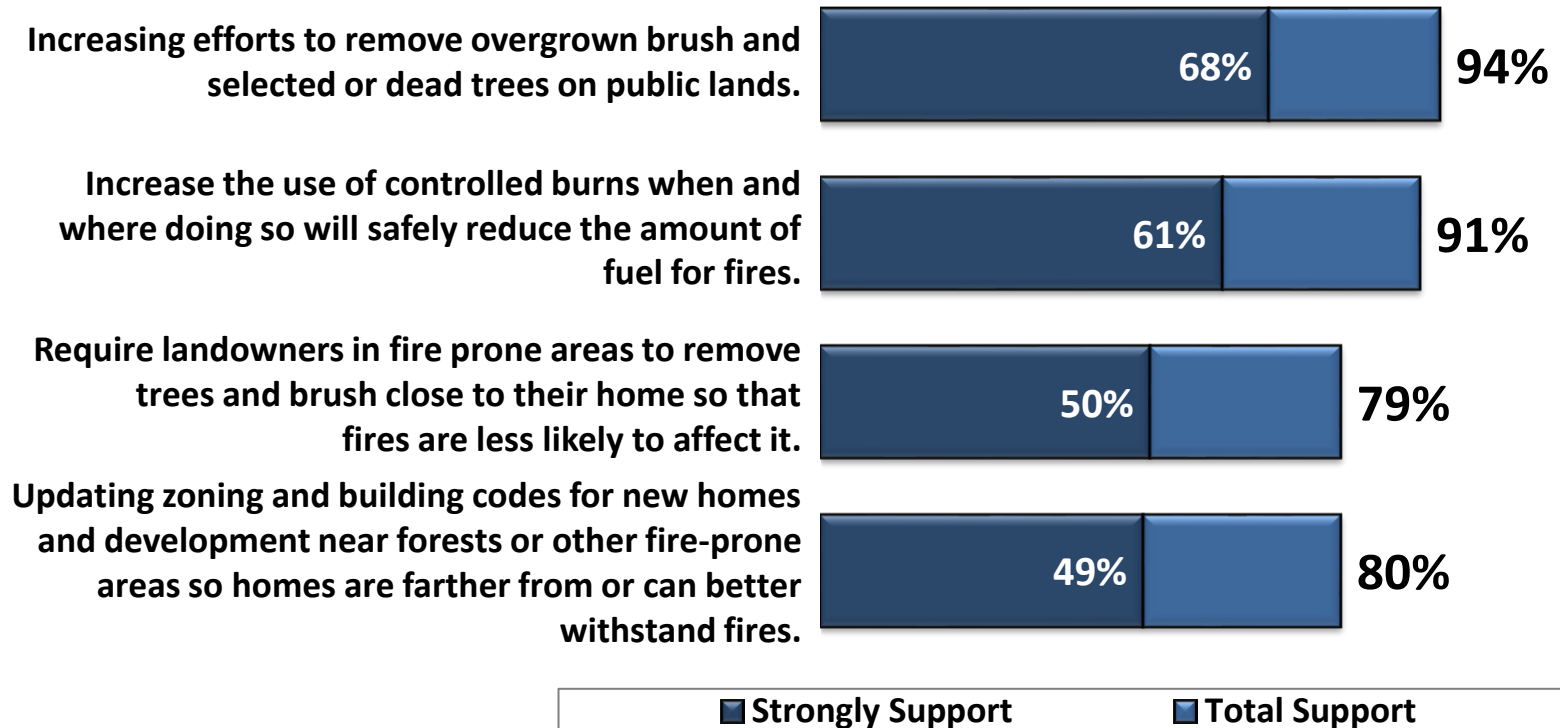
Increasing efforts to remove overgrown brush and selected or dead trees on public lands.

68%

94%

Increase the use of controlled burns when and where doing so will safely reduce the amount of fuel for fires.

61%

91%

Require landowners in fire prone areas to remove trees and brush close to their home so that fires are less likely to affect it.

50%

79%

Updating zoning and building codes for new homes and development near forests or other fire-prone areas so homes are farther from or can better withstand fires.

49%

80%

Strongly Support

Total Support